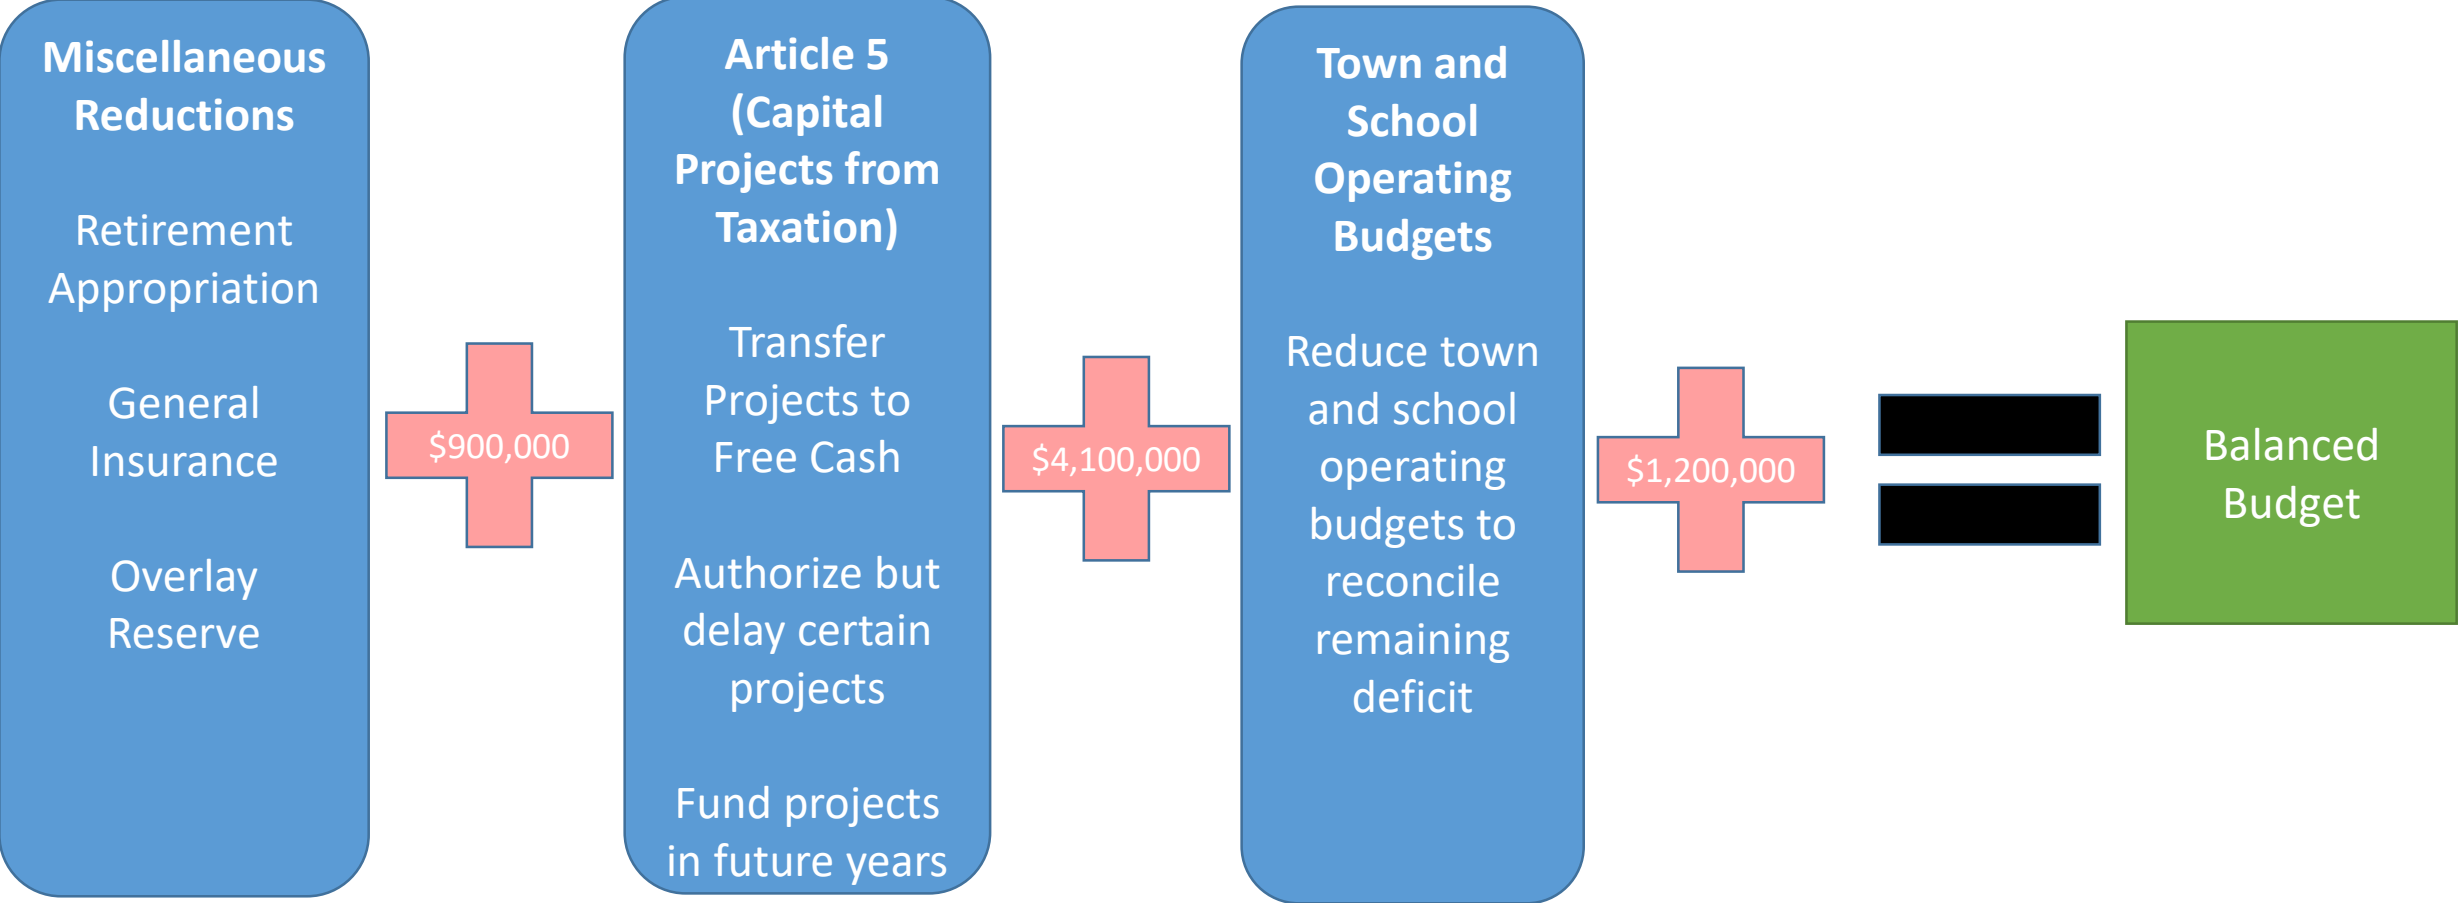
Miscellaneous Reductions

Retirement Appropriation

General Insurance

Overlay Reserve

$900,000

Article 5 (Capital Projects from Taxation)

Transfer Projects to Free Cash

Authorize but delay certain projects

Fund projects in future years

$4,100,000

Town and School Operating Budgets

Reduce town and school operating budgets to reconcile remaining deficit

$1,200,000

Balanced Budget